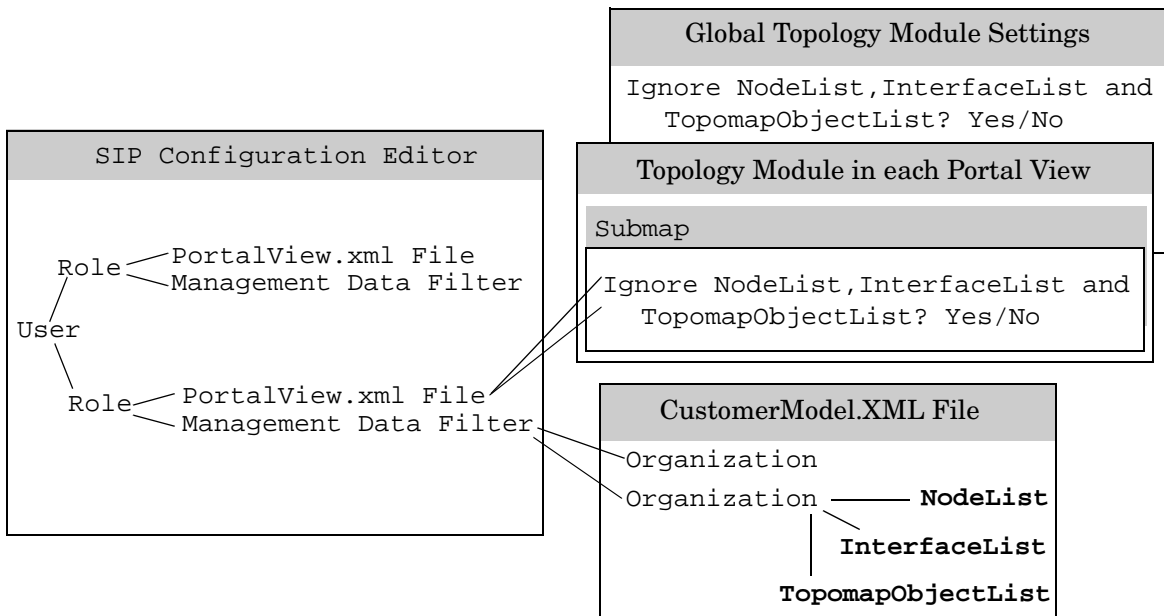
Global Topology Module Settings

Ignore NodeList,InterfaceList and TopomapObjectList? Yes/No

SIP Configuration Editor

Role

PortalView.xml File

Management Data Filter

User

Role

PortalView.xml File

Management Data Filter

Topology Module in each Portal View

Submap

Ignore NodeList,InterfaceList and TopomapObjectList? Yes/No

CustomerModel.XML File

Organization

Organization

**NodeList**

**InterfaceList**

**TopomapObjectList**